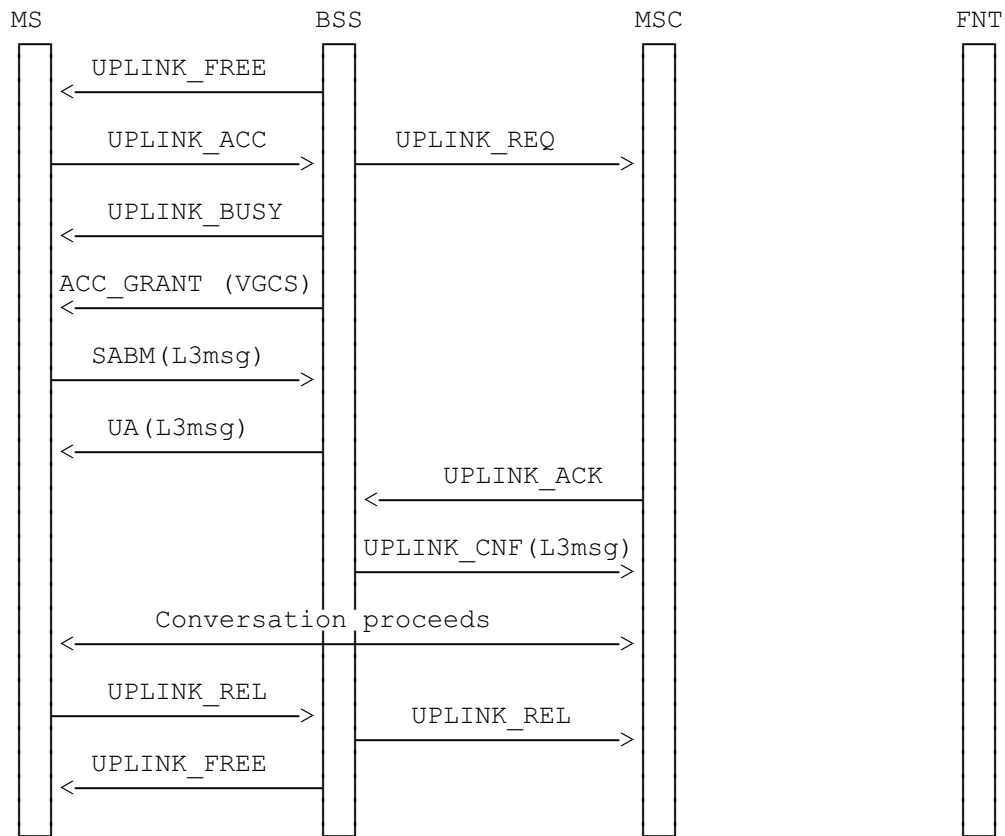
MS

BSS

MSC

FNT

UPLINK_FREE

UPLINK_ACC

UPLINK_REQ

UPLINK_BUSY

ACC_GRANT (VGCS)

SABM(L3msg)

UA(L3msg)

UPLINK_ACK

UPLINK_CNF(L3msg)

Conversation proceeds

UPLINK_REL

UPLINK_REL

UPLINK_FREE